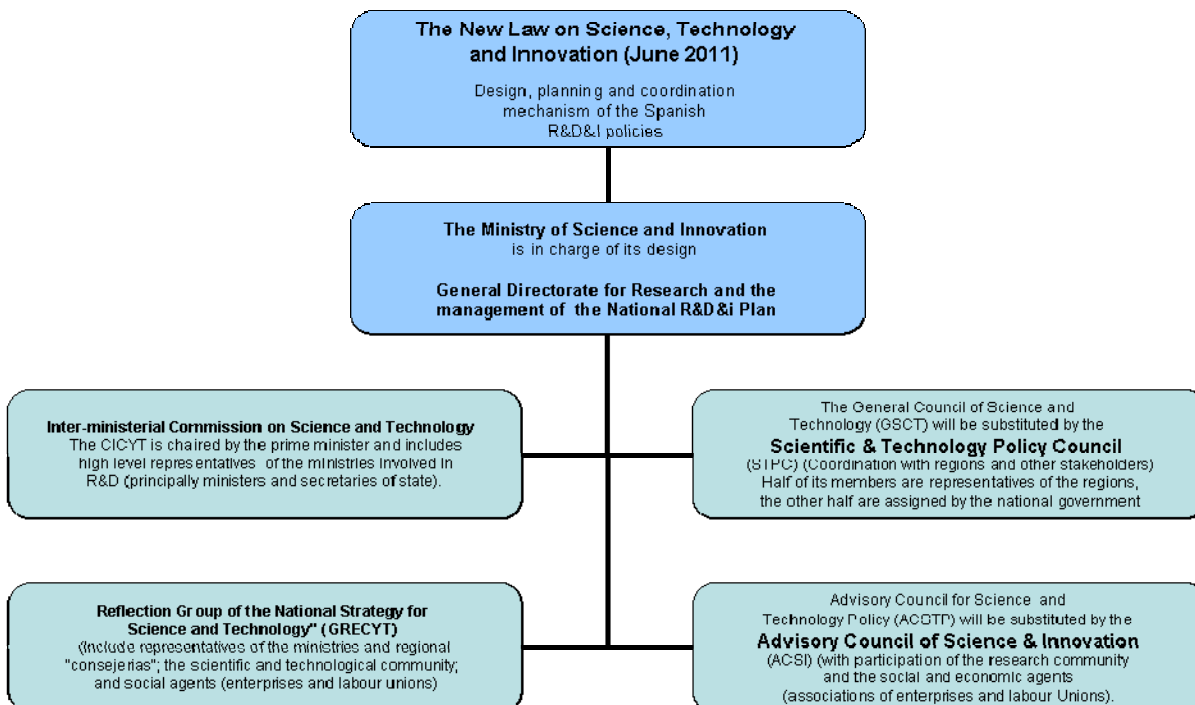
The New Law on Science, Technology and Innovation (June 2011)

Design, planning and coordination mechanism of the Spanish R&D&I policies

The Ministry of Science and Innovation is in charge of its design

General Directorate for Research and the management of the National R&D&i Plan

Inter-ministerial Commission on Science and Technology
The CICYT is chaired by the prime minister and includes high level representatives of the ministries involved in R&D (principally ministers and secretaries of state).

The General Council of Science and Technology (GSCT) will be substituted by the
Scientific & Technology Policy Council
(STPC) (Coordination with regions and other stakeholders)
Half of its members are representatives of the regions, the other half are assigned by the national government

Reflection Group of the National Strategy for Science and Technology" (GRECYT)
(include representatives of the ministries and regional "consejerias"; the scientific and technological community; and social agents (enterprises and labour unions)

Advisory Council for Science and Technology Policy (ACSTP) will be substituted by the
Advisory Council of Science & Innovation
(ACSI) (with participation of the research community and the social and economic agents (associations of enterprises and labour Unions).